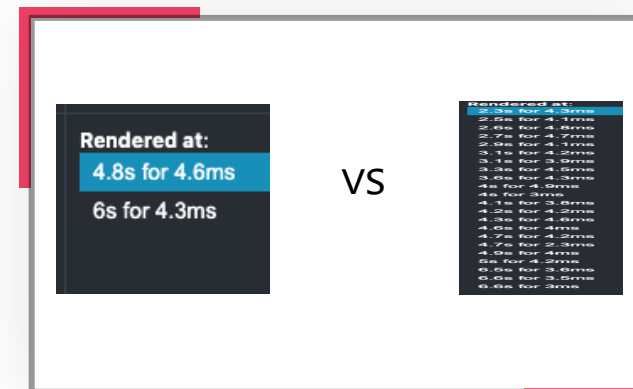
Rendered at:
4.8s for 4.6ms
6s for 4.3ms

VS

Rendered at:
2.3s for 4.3ms
2.5s for 4.1ms
2.6s for 4.8ms
2.7s for 4.7ms
2.9s for 4.1ms
3.1s for 4.2ms
3.1s for 3.9ms
3.3s for 4.5ms
3.6s for 4.3ms
4s for 4.9ms
4s for 3ms
4.1s for 3.8ms
4.2s for 4.2ms
4.3s for 4.6ms
4.6s for 4ms
4.7s for 4.2ms
4.7s for 2.3ms
4.9s for 4ms
5s for 4.2ms
6.5s for 3.6ms
6.6s for 3.5ms
6.6s for 3ms